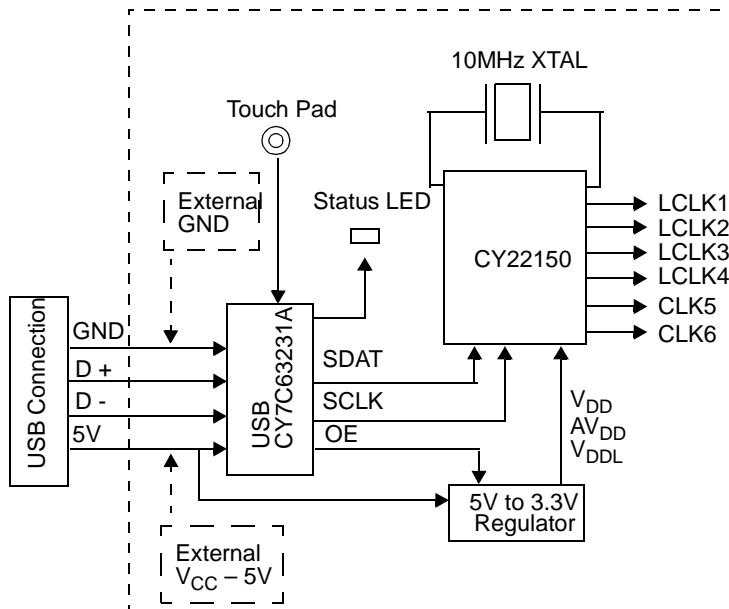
10MHz XTAL

Touch Pad

External GND

Status LED

CY22150

LCLK1
LCLK2
LCLK3
LCLK4
CLK5
CLK6

USB Connection

GND
D +
D -
5V

USB CY7C63231A

SDAT
SCLK
OE

$V_{DD}$
$AV_{DD}$
$V_{DDL}$

5V to 3.3V Regulator

External $V_{CC} - 5V$